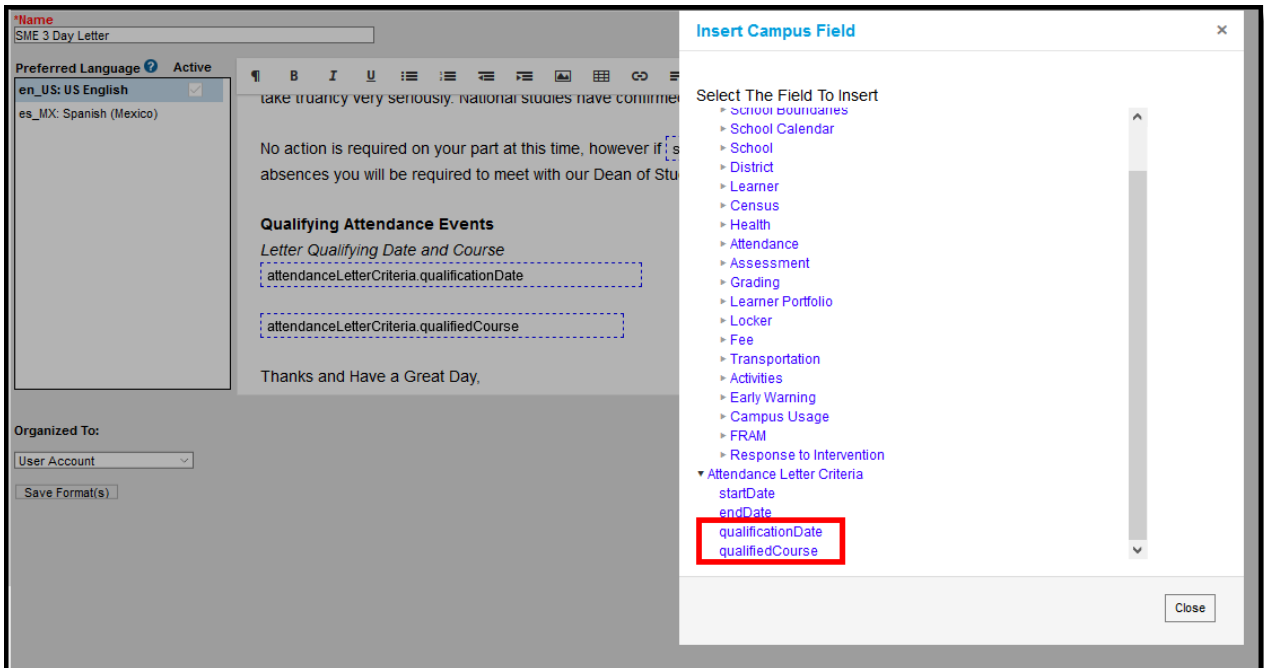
*Name
SME 3 Day Letter

Preferred Language Active
en_US: US English
es_MX: Spanish (Mexico)

¶ B I U

take truancy very seriously. National studies have confirmed

No action is required on your part at this time, however if s
absences you will be required to meet with our Dean of Stu

Qualifying Attendance Events
Letter Qualifying Date and Course
attendanceLetterCriteria.qualificationDate

attendanceLetterCriteria.qualifiedCourse

Thanks and Have a Great Day,

Organized To:
User Account
Save Format(s)

Insert Campus Field ×

Select The Field To Insert
▸ School Boundaries
▸ School Calendar
▸ School
▸ District
▸ Learner
▸ Census
▸ Health
▸ Attendance
▸ Assessment
▸ Grading
▸ Learner Portfolio
▸ Locker
▸ Fee
▸ Transportation
▸ Activities
▸ Early Warning
▸ Campus Usage
▸ FRAM
▸ Response to Intervention
▾ Attendance Letter Criteria
startDate
endDate
qualificationDate
qualifiedCourse

Close